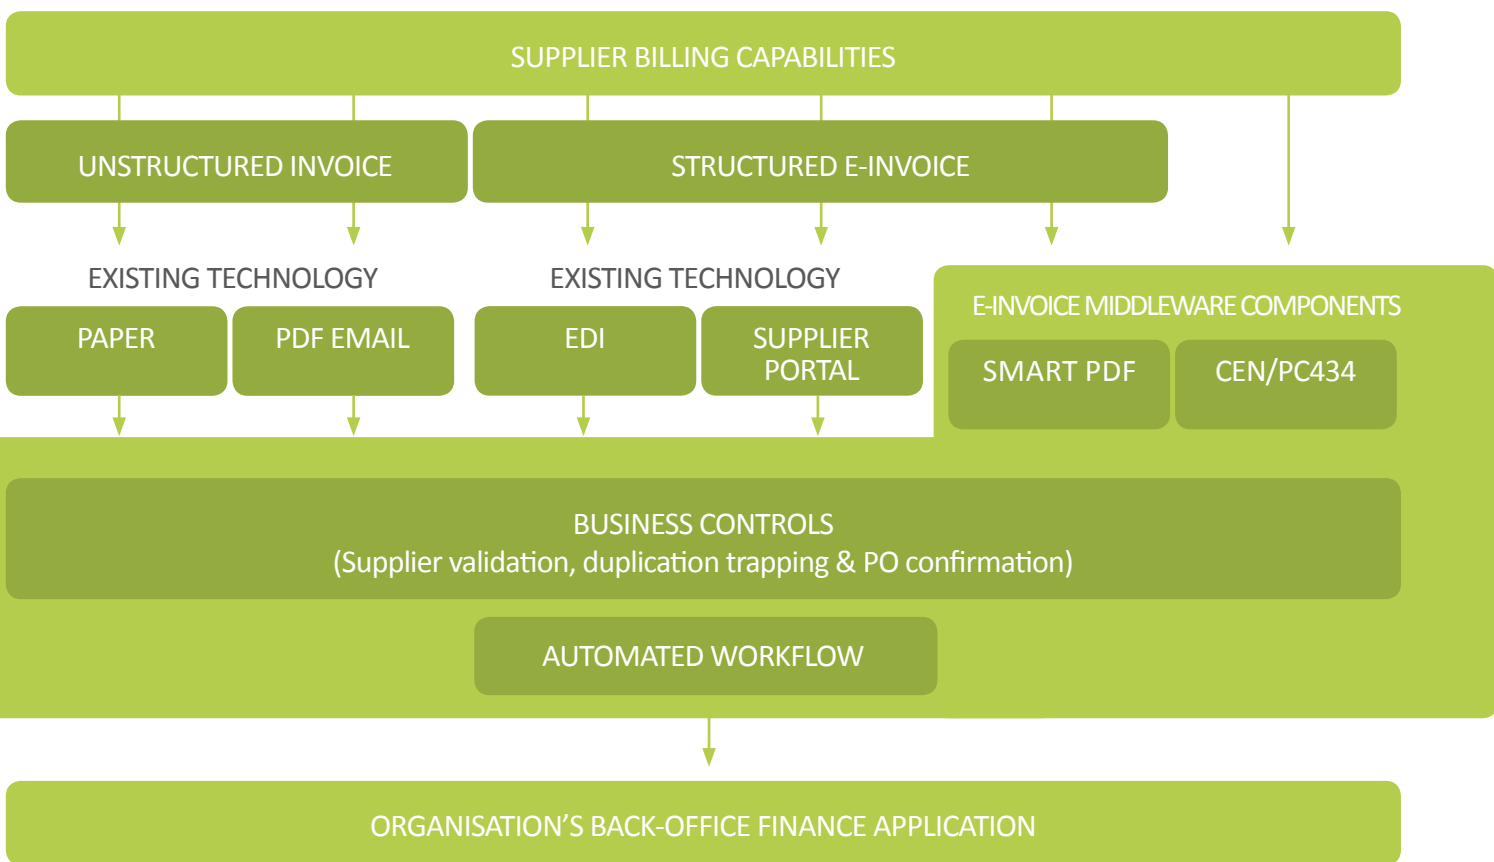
SUPPLIER BILLING CAPABILITIES

UNSTRUCTURED INVOICE

STRUCTURED E-INVOICE

EXISTING TECHNOLOGY

PAPER

PDF EMAIL

EXISTING TECHNOLOGY

EDI

SUPPLIER PORTAL

E-INVOICE MIDDLEWARE COMPONENTS

SMART PDF

CEN/PC434

BUSINESS CONTROLS
(Supplier validation, duplication trapping & PO confirmation)

AUTOMATED WORKFLOW

ORGANISATION'S BACK-OFFICE FINANCE APPLICATION